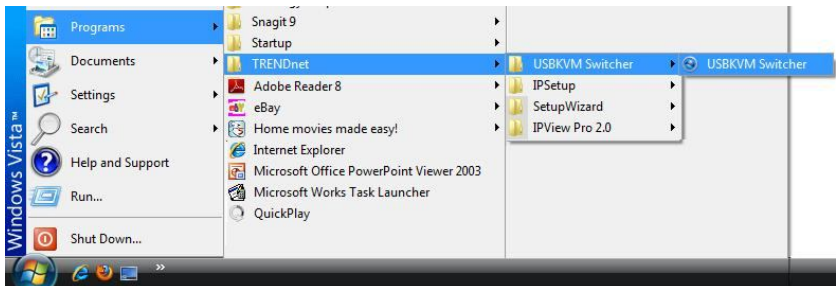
Programs
Documents
Settings
Search
Help and Support
Run...
Shut Down...
Windows Vista™

Snagit 9
Startup
TRENDnet
Adobe Reader 8
eBay
Home movies made easy!
Internet Explorer
Microsoft Office PowerPoint Viewer 2003
Microsoft Works Task Launcher
QuickPlay

USBKVM Switcher
IPSetup
SetupWizard
IPView Pro 2.0

USBKVM Switcher